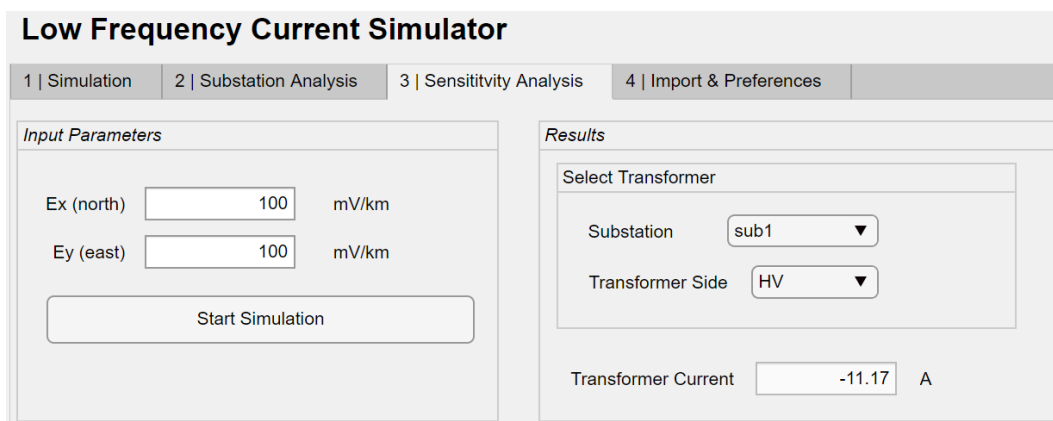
Low Frequency Current Simulator

1 | Simulation
2 | Substation Analysis
3 | Sensititvity Analysis
4 | Import & Preferences

Input Parameters

Ex (north) 100 mV/km

Ey (east) 100 mV/km

Start Simulation

Results

Select Transformer

Substation sub1 ▼

Transformer Side HV ▼

Transformer Current -11.17 A